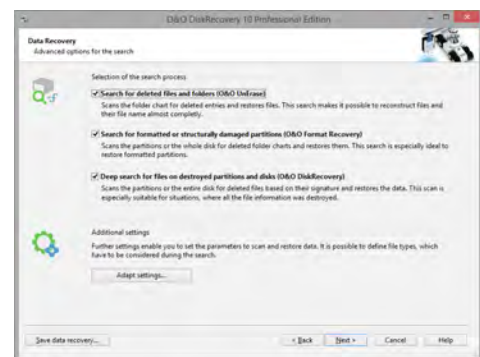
O&O DiskRecovery 10 Professional Edition

Data Recovery
Advanced options for the search

Selection of the search process

Search for deleted files and folders (O&O UnErase)
Scans the folder chart for deleted entries and restores files. This search makes it possible to reconstruct files and their file name almost completely.

Search for formatted or structurally damaged partitions (O&O Format Recovery)
Scans the partitions or the whole disk for deleted folder charts and restores them. This search is especially ideal to restore formatted partitions.

Deep search for files on destroyed partitions and disks (O&O DiskRecovery)
Scans the partitions or the entire disk for deleted files based on their signature and restores the data. This scan is especially suitable for situations, where all the file information was destroyed.

Additional settings
Further settings enable you to set the parameters to scan and restore data. It is possible to define file types, which have to be considered during the search.

Adapt settings...

Save data recovery...

< Back
Next >
Cancel
Help